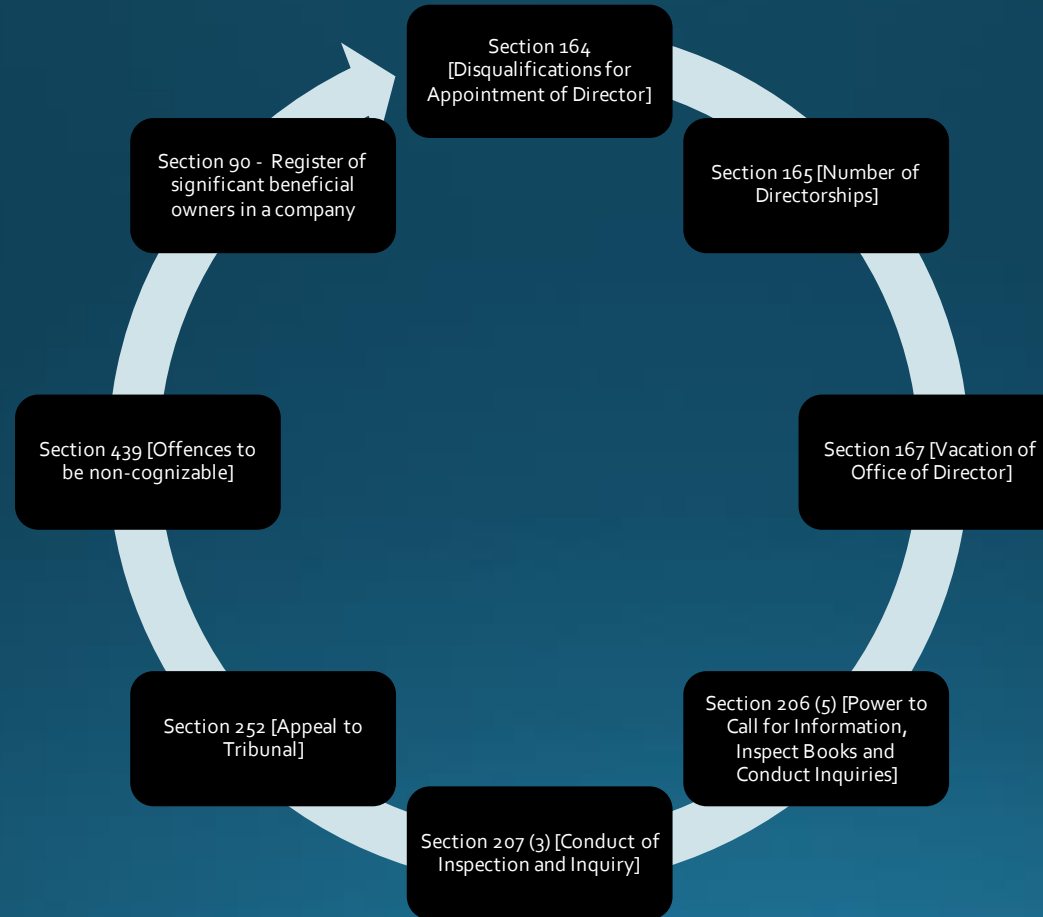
Section 164 [Disqualifications for Appointment of Director]

Section 165 [Number of Directorships]

Section 167 [Vacation of Office of Director]

Section 206 (5) [Power to Call for Information, Inspect Books and Conduct Inquiries]

Section 207 (3) [Conduct of Inspection and Inquiry]

Section 252 [Appeal to Tribunal]

Section 439 [Offences to be non-cognizable]

Section 90 - Register of significant beneficial owners in a company